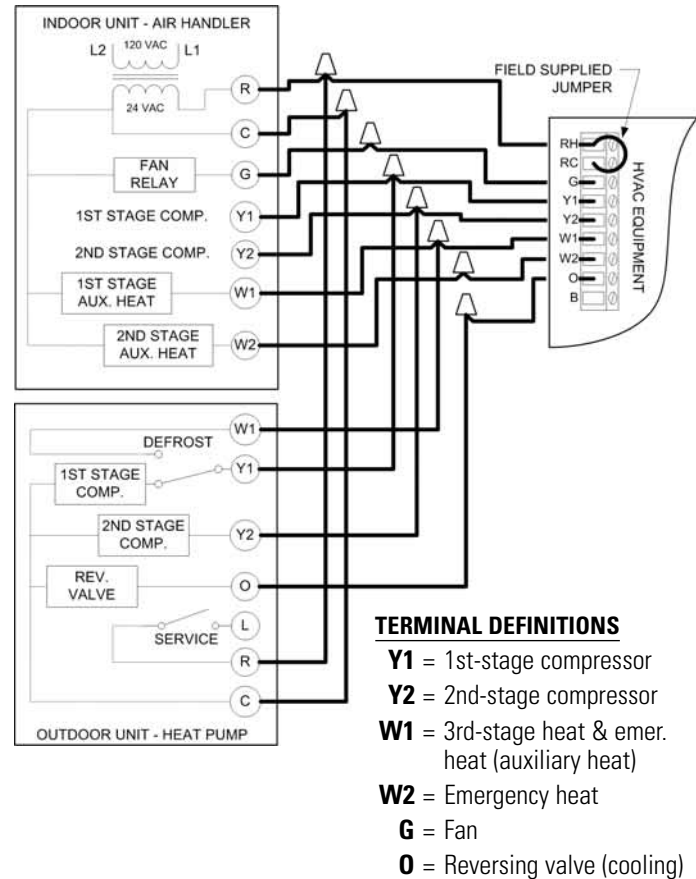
INDOOR UNIT - AIR HANDLER

L2 120 VAC L1

24 VAC

R

C

FAN RELAY

G

1ST STAGE COMP.

Y1

2ND STAGE COMP.

Y2

1ST STAGE AUX. HEAT

W1

2ND STAGE AUX. HEAT

W2

FIELD SUPPLIED JUMPER

RH
RC
G
Y1
Y2
W1
W2
O
B

HVAC EQUIPMENT

W1

DEFROST

1ST STAGE COMP.

Y1

2ND STAGE COMP.

Y2

REV. VALVE

O

L

SERVICE

R

C

OUTDOOR UNIT - HEAT PUMP

TERMINAL DEFINITIONS

**Y1** = 1st-stage compressor

**Y2** = 2nd-stage compressor

**W1** = 3rd-stage heat & emer. heat (auxiliary heat)

**W2** = Emergency heat

**G** = Fan

**O** = Reversing valve (cooling)